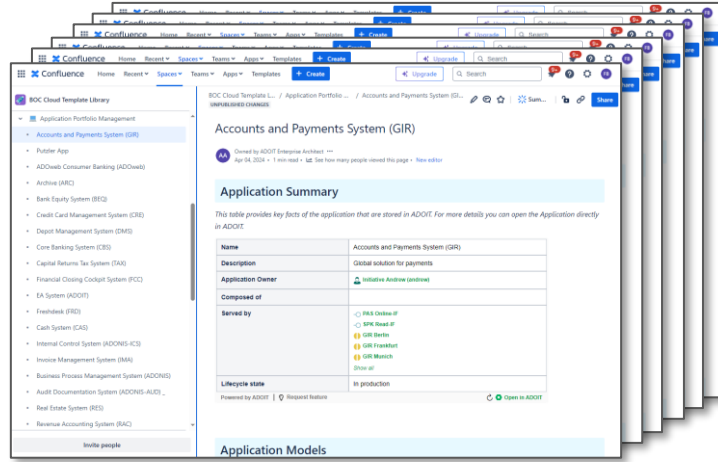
Confluence Home Recent Spaces Teams Apps Templates + Create Upgrade Search

BOC Cloud Template Library

Application Portfolio Management
Accounts and Payments System (GIR)
Pubster App
ADOweb Consumer Banking (ADOweb)
Archive (ARC)
Bank Equity System (BEQ)
Credit Card Management System (CRE)
Depot Management System (DMS)
Core Banking System (CBS)
Capital Returns Tax System (TAX)
Financial Closing Cockpit System (FCC)
EA System (ADOIT)
Freshdesk (FRD)
Cash System (CAS)
Internal Control System (ADONIS-ICS)
Invoice Management System (IMA)
Business Process Management System (ADONIS)
Audit Documentation System (ADONIS-AUD) _
Real Estate System (RES)
Revenue Accounting System (RAC)
Invite people

BOC Cloud Template L... / Application Portfolio ... / Accounts and Payments System (GI...
UNPUBLISHED CHANGES
Sum... Share

Accounts and Payments System (GIR)

AA Owned by ADOIT Enterprise Architect
Apr 04, 2024 • 1 min read • See how many people viewed this page • New editor

Application Summary

This table provides key facts of the application that are stored in ADOIT. For more details you can open the Application directly in ADOIT.

| Name | Accounts and Payments System (GIR) |
|---|---|
| Description | Global solution for payments |
| Application Owner | Initiative Andrew (andrew) |
| Composed of | |
| Served by | PAS Online-IF<br>SPK Read-IF<br>GIR Berlin<br>GIR Frankfurt<br>GIR Munich<br>Show all |
| Lifecycle state | In production |

Powered by ADOIT Request feature Open in ADOIT

Application Models